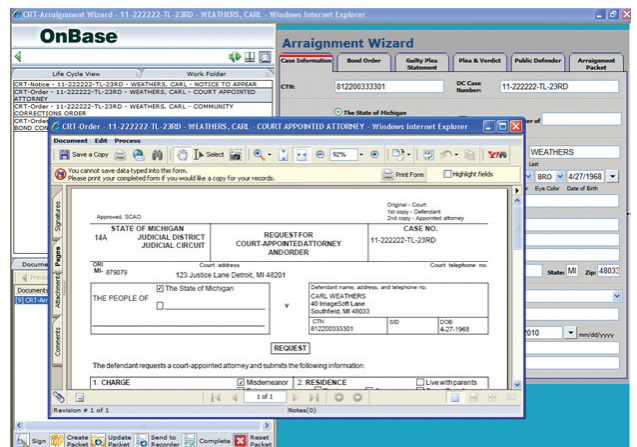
CRT-Arraignment Wizard - 11-222222-TL-23RD - WEATHERS, CARL - Windows Internet Explorer

OnBase

Life Cycle View

Work Folder

CRT-Notice - 11-222222-TL-23RD - WEATHERS, CARL - NOTICE TO APPEAR
CRT-Order - 11-222222-TL-23RD - WEATHERS, CARL - COURT APPOINTED ATTORNEY
CRT-Order - 11-222222-TL-23RD - WEATHERS, CARL - COMMUNITY CORRECTIONS ORDER
CRT-Order
BOND CON

Arraignment Wizard

Case Information | Bond Order | Guilty Plea Statement | Plea & Verdict | Public Defender | Arraignment Packet

CTN: 812200333301

DC Case Number: 11-222222-TL-23RD

The State of Michigan

er of

WEATHERS

Last

BRO 4/27/1968

Eye Color Date of Birth

State: MI Zip: 48033

2010 mm/dd/yyyy

Docum

Previ

Documents

CRT-Arr

CRT-Order - 11-222222-TL-23RD - WEATHERS, CARL - COURT APPOINTED ATTORNEY - Windows Internet Explorer

Document Edit Process

Save a Copy Select 92%

You cannot save data typed into this form. Please print your completed form if you would like a copy for your records.

Print Form Highlight fields

Signatures Pages Attachments Comments

Approved, SCAO

Original - Court
1st copy - Defendant
2nd copy - Appointed attorney

STATE OF MICHIGAN
14A JUDICIAL DISTRICT
JUDICIAL CIRCUIT

REQUEST FOR
COURT-APPOINTED ATTORNEY
AND ORDER

CASE NO.
11-222222-TL-23RD

ORI MI- 879079

Court address
123 Justice Lane Detroit, MI 48201

Court telephone no.

THE PEOPLE OF

The State of Michigan

v

Defendant name, address, and telephone no.
CARL WEATHERS
40 ImageSoft Lane
Southfield, MI 48033

CTN 812200333301

SID

DOB 4-27-1968

REQUEST

The defendant requests a court-appointed attorney and submits the following information.

1. CHARGE

Misdemeanor

2. RESIDENCE

Live with parents

1 of 1

Revision # 1 of 1

Notes(0)

Sign | Create Packet | Update Packet | Send to Recorder | Complete | Reset Packet